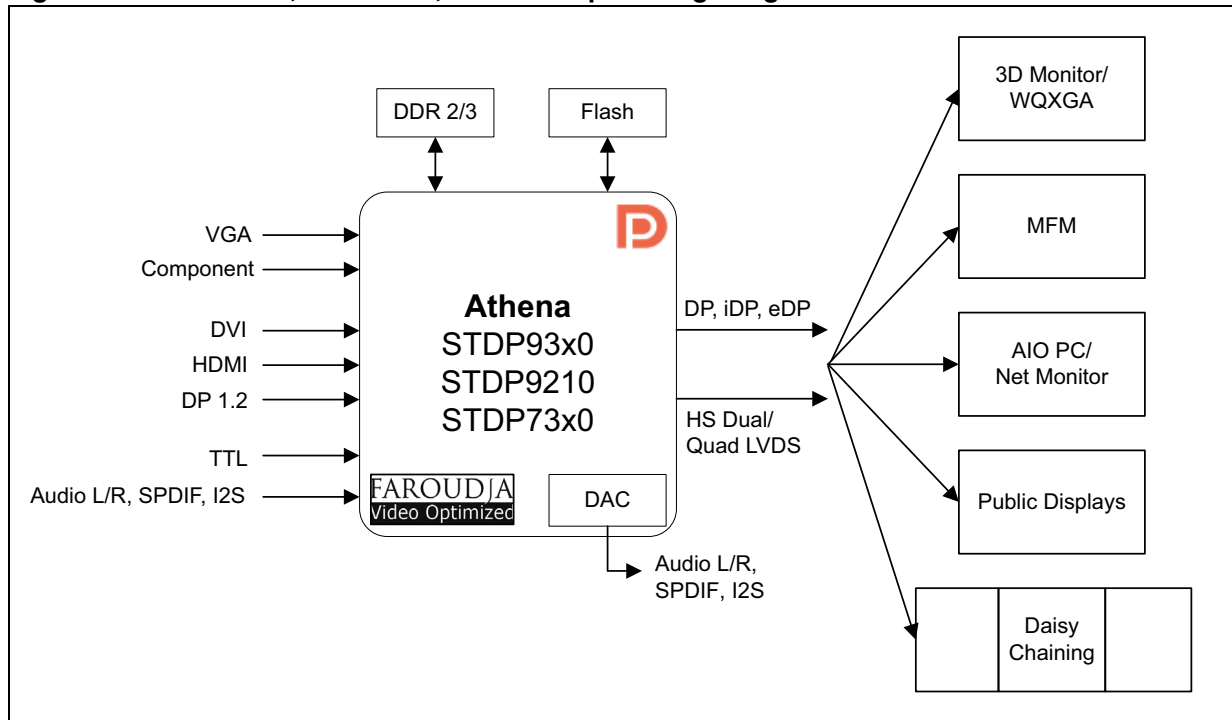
DDR 2/3

Flash

VGA

Component

DVI

HDMI

DP 1.2

TTL

Audio L/R, SPDIF, I2S

Athena
STDP93x0
STDP9210
STDP73x0

FAROUDJA
Video Optimized

DAC

Audio L/R, SPDIF, I2S

DP, iDP, eDP

HS Dual/ Quad LVDS

3D Monitor/ WQXGA

MFM

AIO PC/ Net Monitor

Public Displays

Daisy Chaining